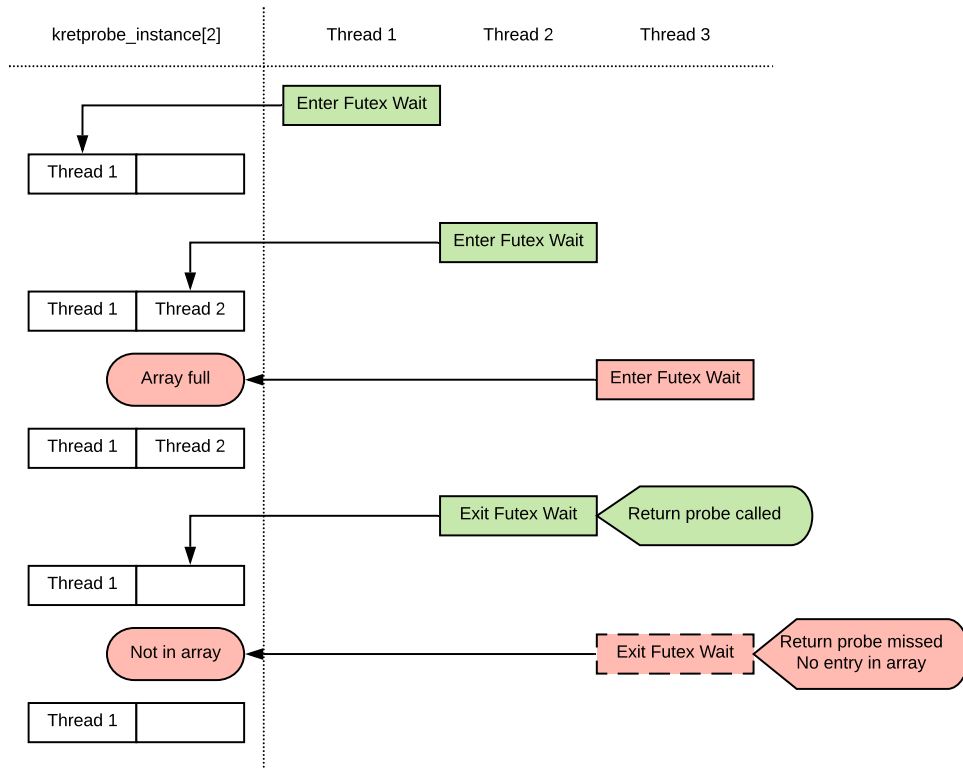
kretprobe_instance[2]

Thread 1

Thread 2

Thread 3

Enter Futex Wait

Thread 1

Enter Futex Wait

Thread 1 | Thread 2

Array full

Enter Futex Wait

Thread 1 | Thread 2

Exit Futex Wait

Return probe called

Thread 1

Not in array

Exit Futex Wait

Return probe missed
No entry in array

Thread 1